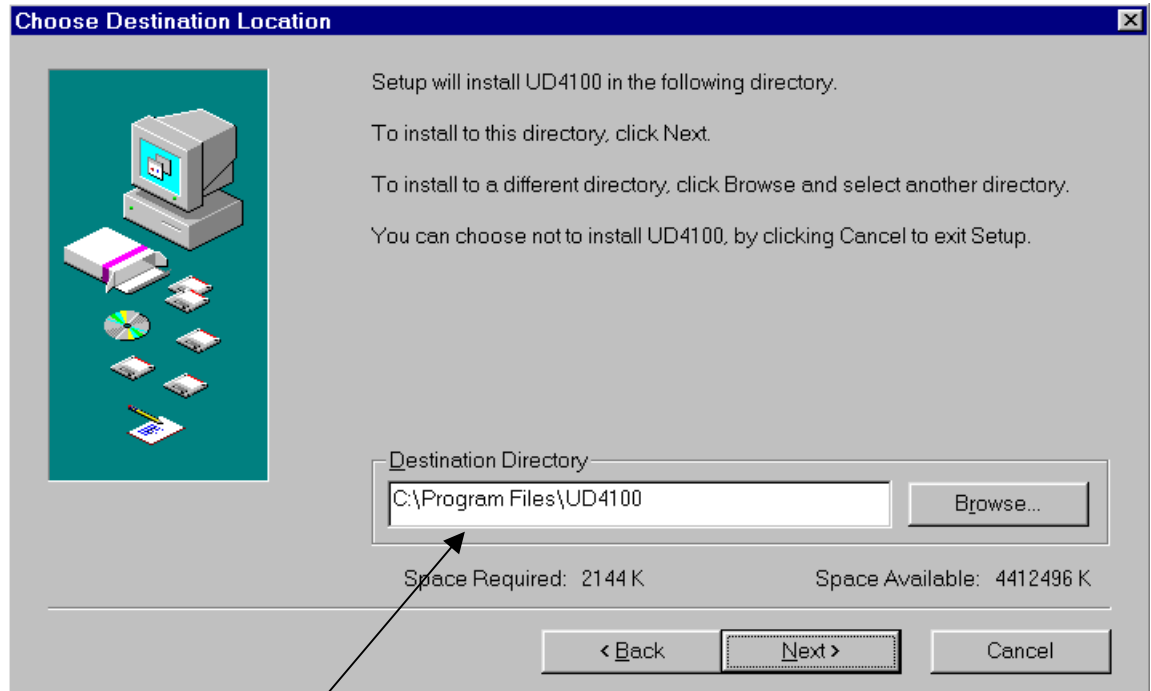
Choose Destination Location

Setup will install UD4100 in the following directory.

To install to this directory, click Next.

To install to a different directory, click Browse and select another directory.

You can choose not to install UD4100, by clicking Cancel to exit Setup.

Destination Directory

C:\Program Files\UD4100

Browse...

Space Required: 2144 K

Space Available: 4412496 K

< Back

Next >

Cancel